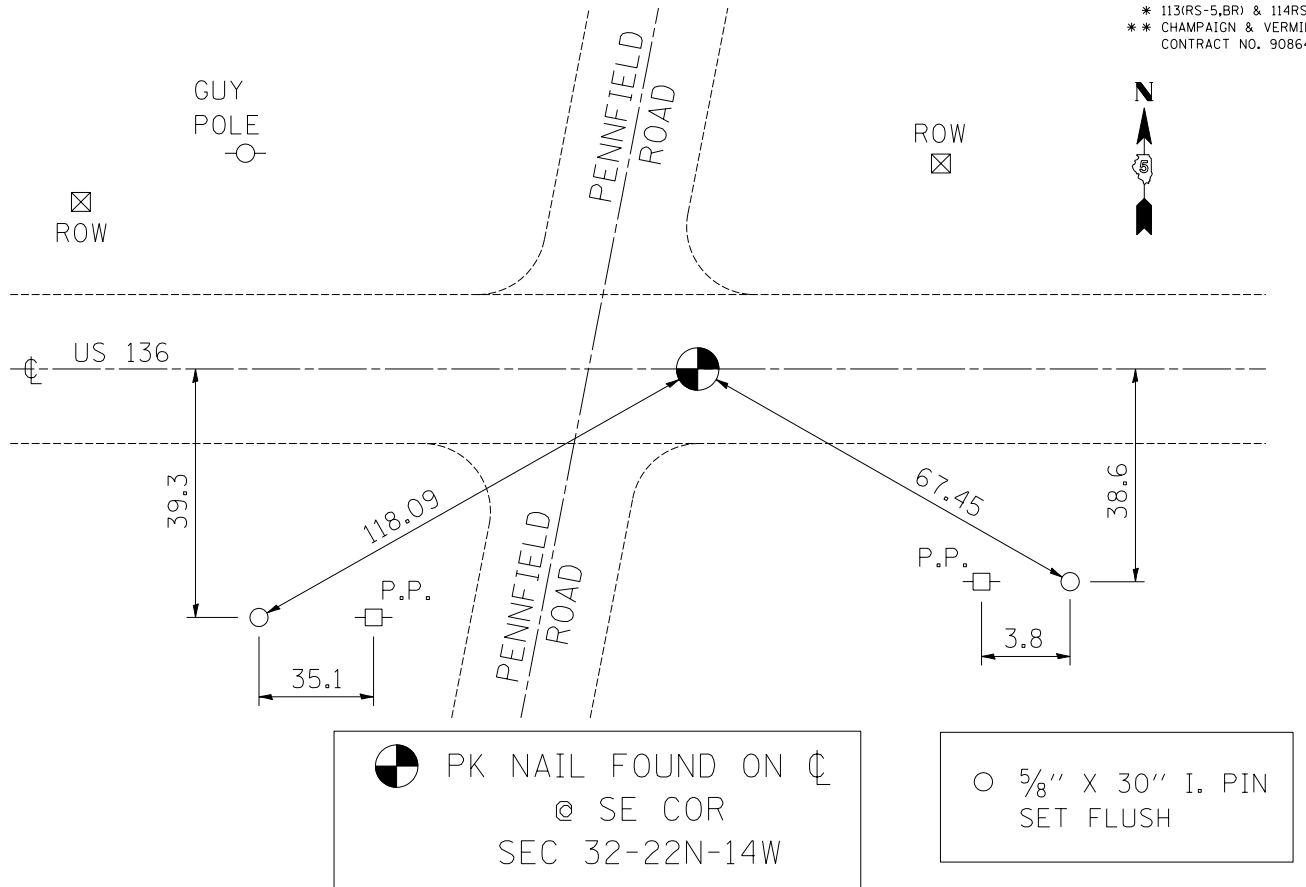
* 113(RS-5,BR) & 114RS
** CHAMPAIGN & VERMI
CONTRACT NO. 9086

N

5

GUY
POLE

PENNFIELD
ROAD

ROW

ROW

℄ US 136

39.3

118.09

67.45

38.6

PENNFIELD
ROAD

P.P.

P.P.

35.1

3.8

PK NAIL FOUND ON ℄
@ SE COR
SEC 32-22N-14W

$\frac{5}{8}$'' X 30'' I. PIN
SET FLUSH